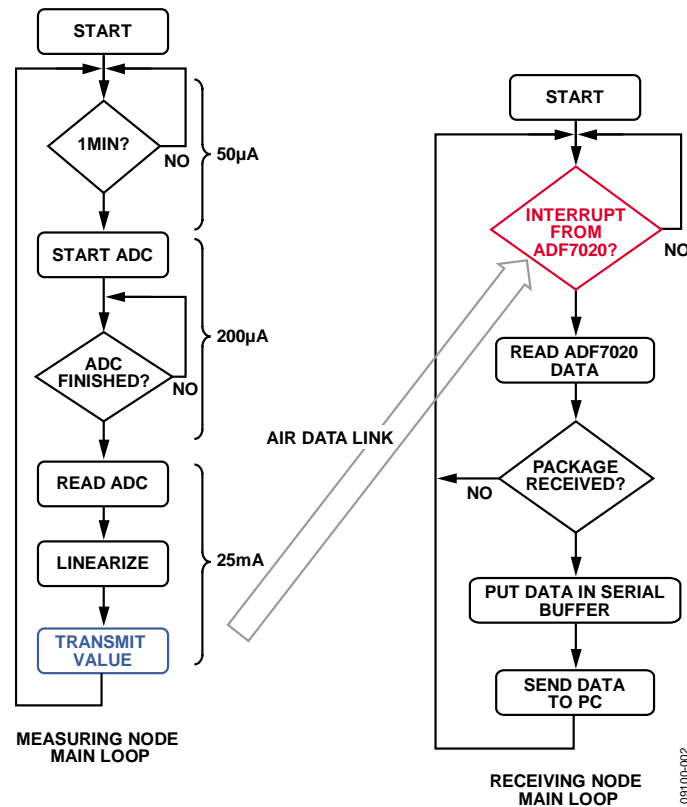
START

1MIN?

NO

50µA

START ADC

ADC FINISHED?

NO

200µA

READ ADC

LINEARIZE

25mA

TRANSMIT VALUE

MEASURING NODE MAIN LOOP

AIR DATA LINK

START

INTERRUPT FROM ADF7020?

NO

READ ADF7020 DATA

PACKAGE RECEIVED?

NO

PUT DATA IN SERIAL BUFFER

SEND DATA TO PC

RECEIVING NODE MAIN LOOP

09100-002